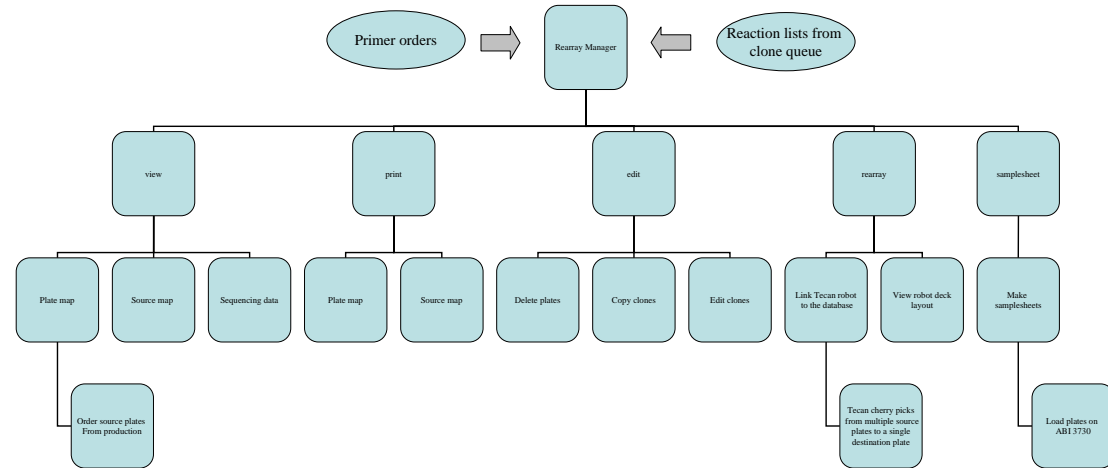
Primer orders

Rearray Manager

Reaction lists from clone queue

view

print

edit

rearray

samplesheet

Plate map

Source map

Sequencing data

Plate map

Source map

Delete plates

Copy clones

Edit clones

Link Tecan robot to the database

View robot deck layout

Make samplesheets

Order source plates From production

Tecan cherry picks from multiple source plates to a single destination plate

Load plates on ABI 3730